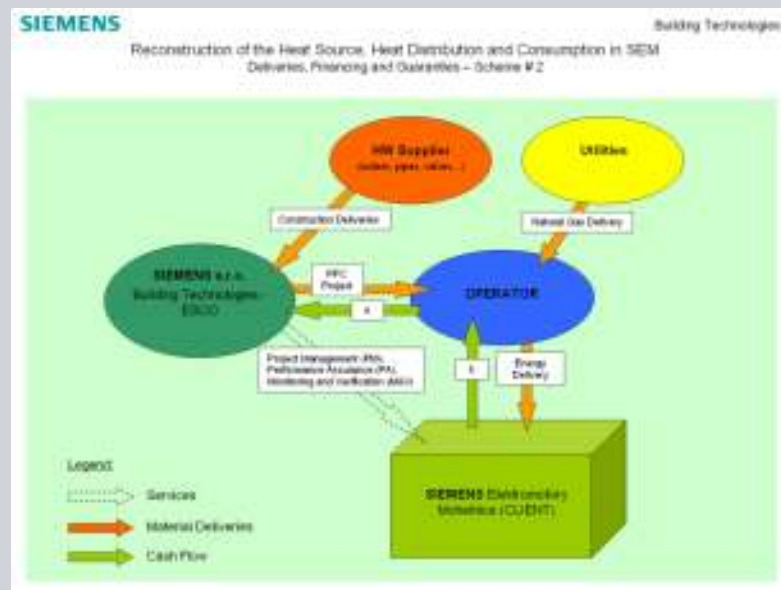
SIEMENS

Building Technologies

Reconstruction of the Heat Source, Heat Distribution and Consumption in SEM
Deliveries, Financing and Guaranties – Scheme # 2

HW Supplier
(boilers, pipes, valves...)

Utilities

Construction Deliveries

Natural Gas Delivery

SIEMENS s.r.o.
Building Technologies –
ESCO

EPC
Project

OPERATOR

€

Project Management (PM),
Performance Assurance (PA),
Monitoring and Verification (M&V)

€

Energy
Delivery

Legend:

Services

Material Deliveries

Cash Flow

SIEMENS Elektromotory
Mohelnice (CLIENT)